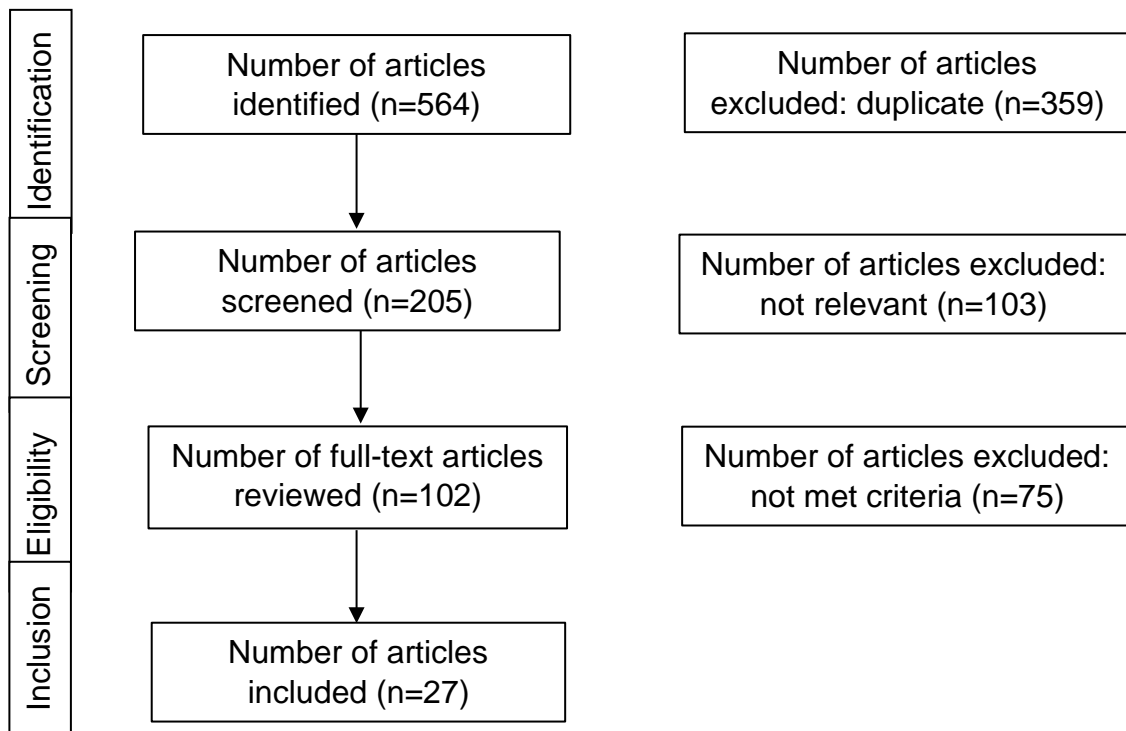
Identification

Number of articles identified (n=564)

Number of articles excluded: duplicate (n=359)

Screening

Number of articles screened (n=205)

Number of articles excluded: not relevant (n=103)

Eligibility

Number of full-text articles reviewed (n=102)

Number of articles excluded: not met criteria (n=75)

Inclusion

Number of articles included (n=27)